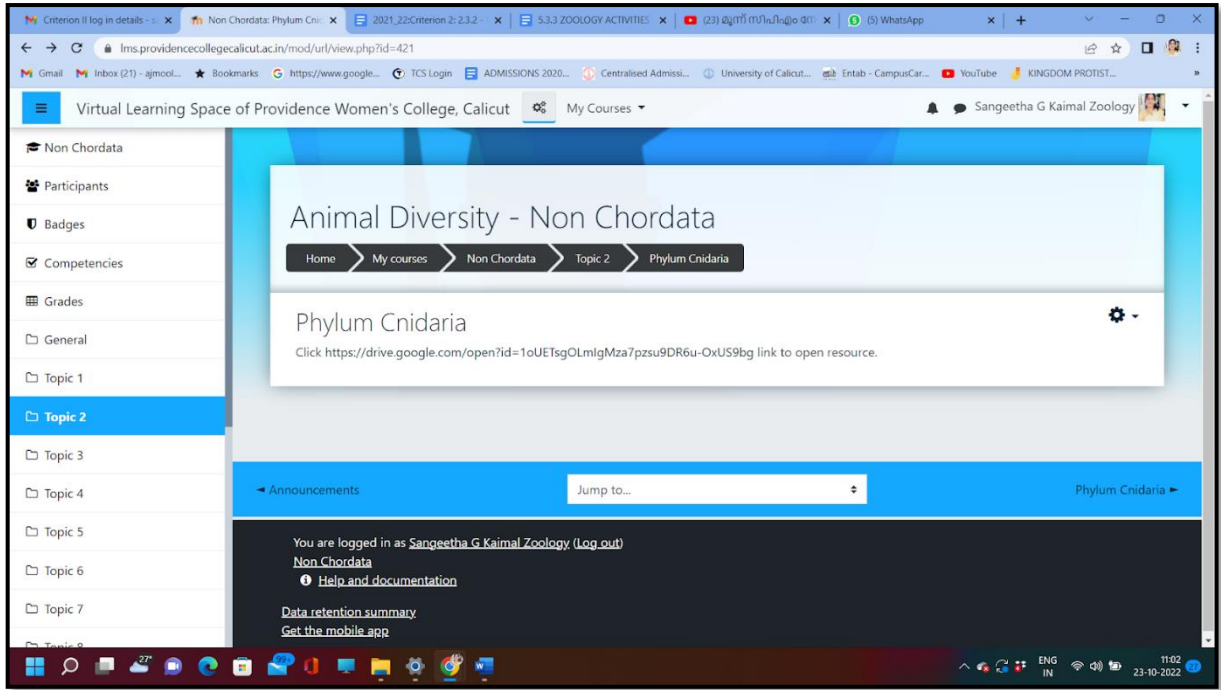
Criterion II log in details - ×
Non Chordata: Phylum Cni ×
2021_22:Criterion 2: 2.3.2 - ×
5.3.3 ZOOLOGY ACTIVITIES ×
(23) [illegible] ×
(5) WhatsApp

lms.providencecollegecalicut.ac.in/mod/url/view.php?id=421

Gmail Inbox (21) - ajmool... Bookmarks https://www.google... TCS Login ADMISSIONS 2020... Centralised Admissi... University of Calicut... Entab - CampusCar... YouTube KINGDOM PROTIST...

Virtual Learning Space of Providence Women's College, Calicut My Courses Sangeetha G Kaimal Zoology

Non Chordata
Participants
Badges
Competencies
Grades
General
Topic 1
Topic 2
Topic 3
Topic 4
Topic 5
Topic 6
Topic 7
Topic 8

Animal Diversity - Non Chordata

Home My courses Non Chordata Topic 2 Phylum Cnidaria

Phylum Cnidaria

Click https://drive.google.com/open?id=1oUETsgOLmlgMza7pzsu9DR6u-OxUS9bg link to open resource.

◄ Announcements Jump to... Phylum Cnidaria ►

You are logged in as Sangeetha G Kaimal Zoology (Log out)
Non Chordata
Help and documentation

Data retention summary
Get the mobile app

27°
ENG IN 11:02 23-10-2022